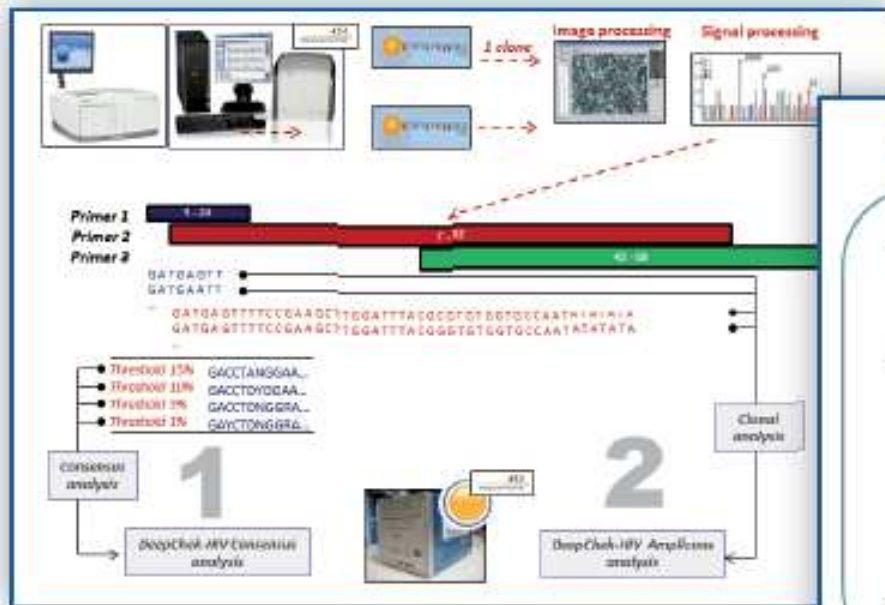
1 clone

Image processing

Signal processing

Primer 1

Primer 2

Primer 3

GATGAGTT

GATGAATT

GATGAGTTTTCCGAAGCTTGGATTTACGCGTGTGGTGCCAATHIHIHIA

GATGAGTTTTCCGAAGCTTGGATTTACGGGTGTGGTGCCAATATATATA

Threshold 15% GACCTANGGAA...

Threshold 10% GACCTGYGGAA...

Threshold 5% GACCTGNGGRA...

Threshold 1% GAYCTGNGGRA...

Consensus analysis

1

DeepChek-HIV Consensus analysis

2

Clonal analysis

DeepChek-HIV Amplicons analysis